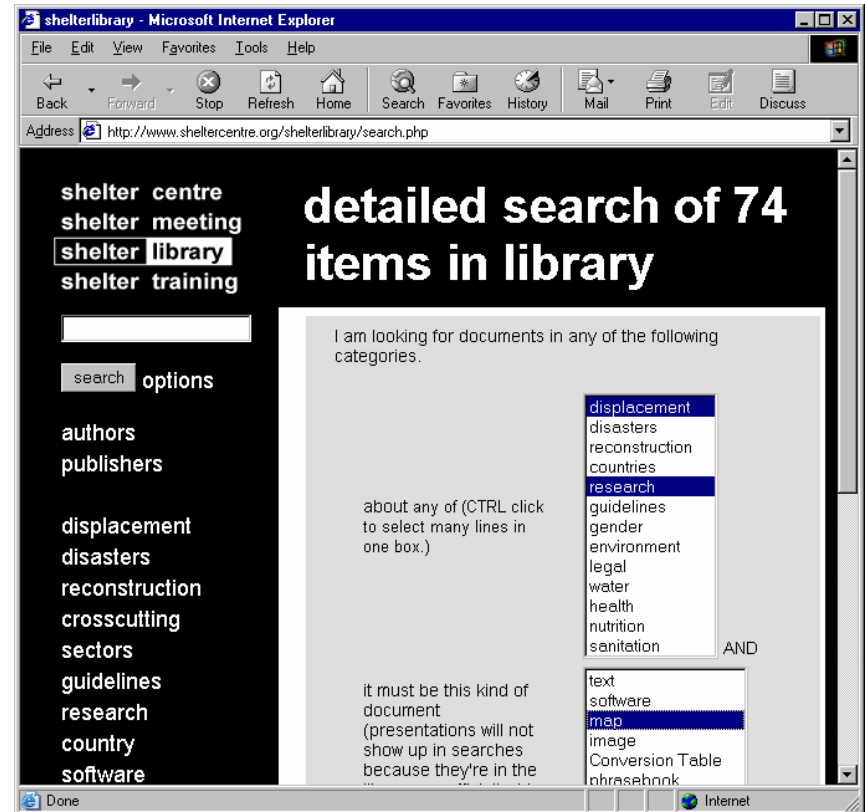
shelterlibrary - Microsoft Internet Explorer

File Edit View Favorites Tools Help

Back Forward Stop Refresh Home Search Favorites History Mail Print Edit Discuss

Address http://www.sheltercentre.org/shelterlibrary/search.php

shelter centre
shelter meeting
shelter library
shelter training

search options

authors
publishers

displacement
disasters
reconstruction
crosscutting
sectors
guidelines
research
country
software

detailed search of 74 items in library

I am looking for documents in any of the following categories.

about any of (CTRL click to select many lines in one box.)

displacement
disasters
reconstruction
countries
research
guidelines
gender
environment
legal
water
health
nutrition
sanitation

AND

it must be this kind of document (presentations will not show up in searches because they're in the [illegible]

text
software
map
image
Conversion Table
phrasebook

Done

Internet